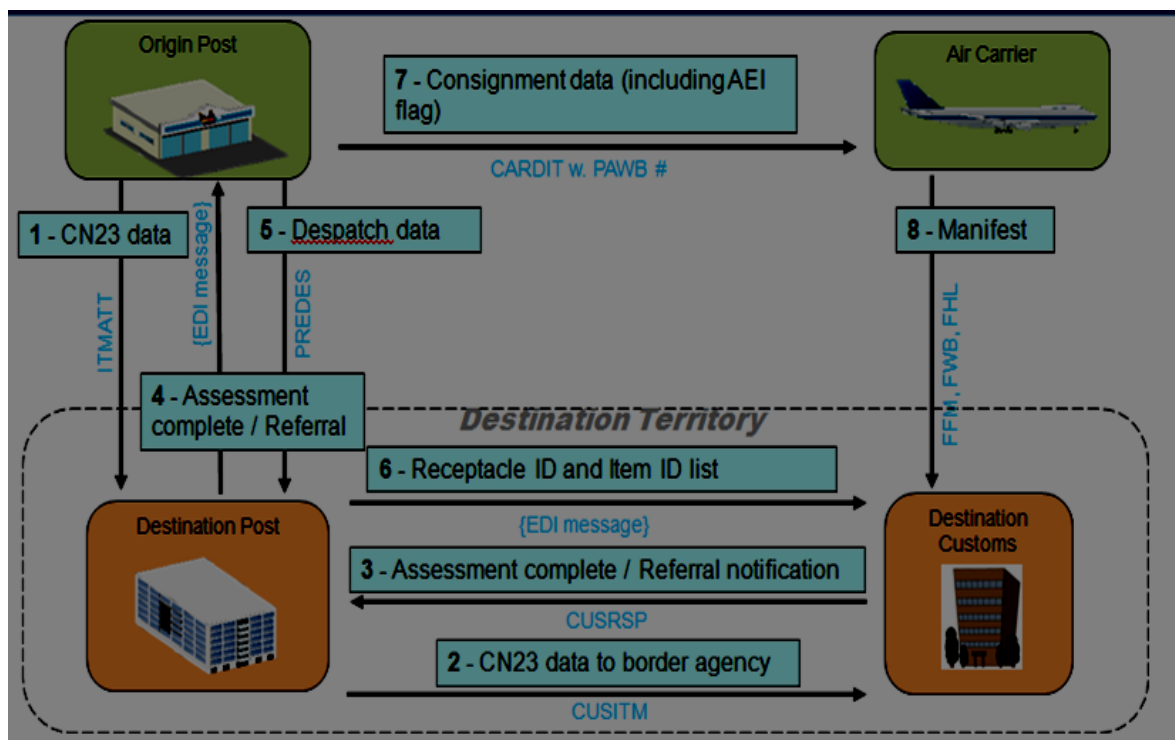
Origin Post

7 - Consignment data (including AEI flag)

Air Carrier

CARDIT w. PAWB #

1 - CN23 data

{EDI message}

5 - Despatch data

8 - Manifest

ITMATT

PREDES

FFM, FWB, FHL

4 - Assessment complete / Referral

Destination Territory

6 - Receptacle ID and Item ID list

{EDI message}

Destination Post

Destination Customs

3 - Assessment complete / Referral notification

CUSRSP

2 - CN23 data to border agency

CUSITM